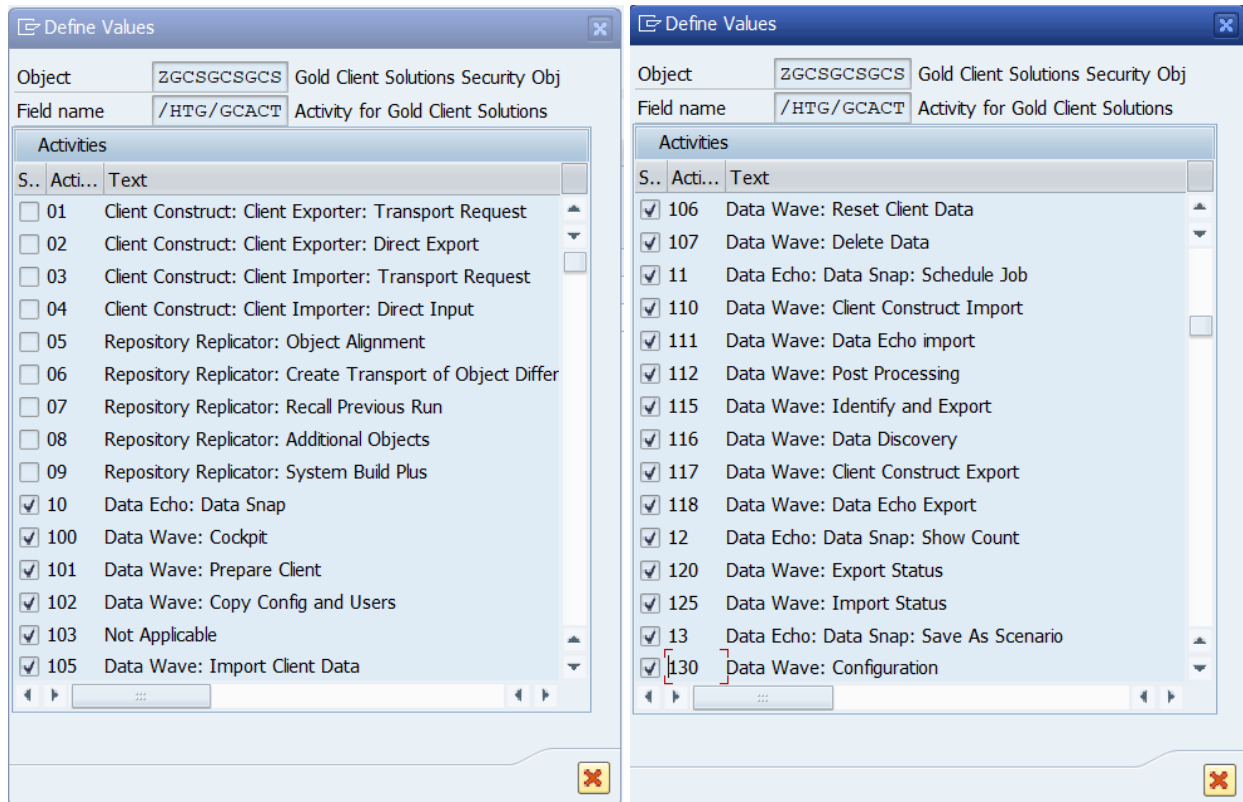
Define Values

Object ZGCSGCSGCS Gold Client Solutions Security Obj
Field name /HTG/GCACT Activity for Gold Client Solutions

Activities

| S.. | Acti... | Text |
|---|---|---|
| ☐ | 01 | Client Construct: Client Exporter: Transport Request |
| ☐ | 02 | Client Construct: Client Exporter: Direct Export |
| ☐ | 03 | Client Construct: Client Importer: Transport Request |
| ☐ | 04 | Client Construct: Client Importer: Direct Input |
| ☐ | 05 | Repository Replicator: Object Alignment |
| ☐ | 06 | Repository Replicator: Create Transport of Object Differ |
| ☐ | 07 | Repository Replicator: Recall Previous Run |
| ☐ | 08 | Repository Replicator: Additional Objects |
| ☐ | 09 | Repository Replicator: System Build Plus |
| ☑ | 10 | Data Echo: Data Snap |
| ☑ | 100 | Data Wave: Cockpit |
| ☑ | 101 | Data Wave: Prepare Client |
| ☑ | 102 | Data Wave: Copy Config and Users |
| ☑ | 103 | Not Applicable |
| ☑ | 105 | Data Wave: Import Client Data |

Define Values

Object ZGCSGCSGCS Gold Client Solutions Security Obj
Field name /HTG/GCACT Activity for Gold Client Solutions

Activities

| S.. | Acti... | Text |
|---|---|---|
| ☑ | 106 | Data Wave: Reset Client Data |
| ☑ | 107 | Data Wave: Delete Data |
| ☑ | 11 | Data Echo: Data Snap: Schedule Job |
| ☑ | 110 | Data Wave: Client Construct Import |
| ☑ | 111 | Data Wave: Data Echo import |
| ☑ | 112 | Data Wave: Post Processing |
| ☑ | 115 | Data Wave: Identify and Export |
| ☑ | 116 | Data Wave: Data Discovery |
| ☑ | 117 | Data Wave: Client Construct Export |
| ☑ | 118 | Data Wave: Data Echo Export |
| ☑ | 12 | Data Echo: Data Snap: Show Count |
| ☑ | 120 | Data Wave: Export Status |
| ☑ | 125 | Data Wave: Import Status |
| ☑ | 13 | Data Echo: Data Snap: Save As Scenario |
| ☑ | 130 | Data Wave: Configuration |